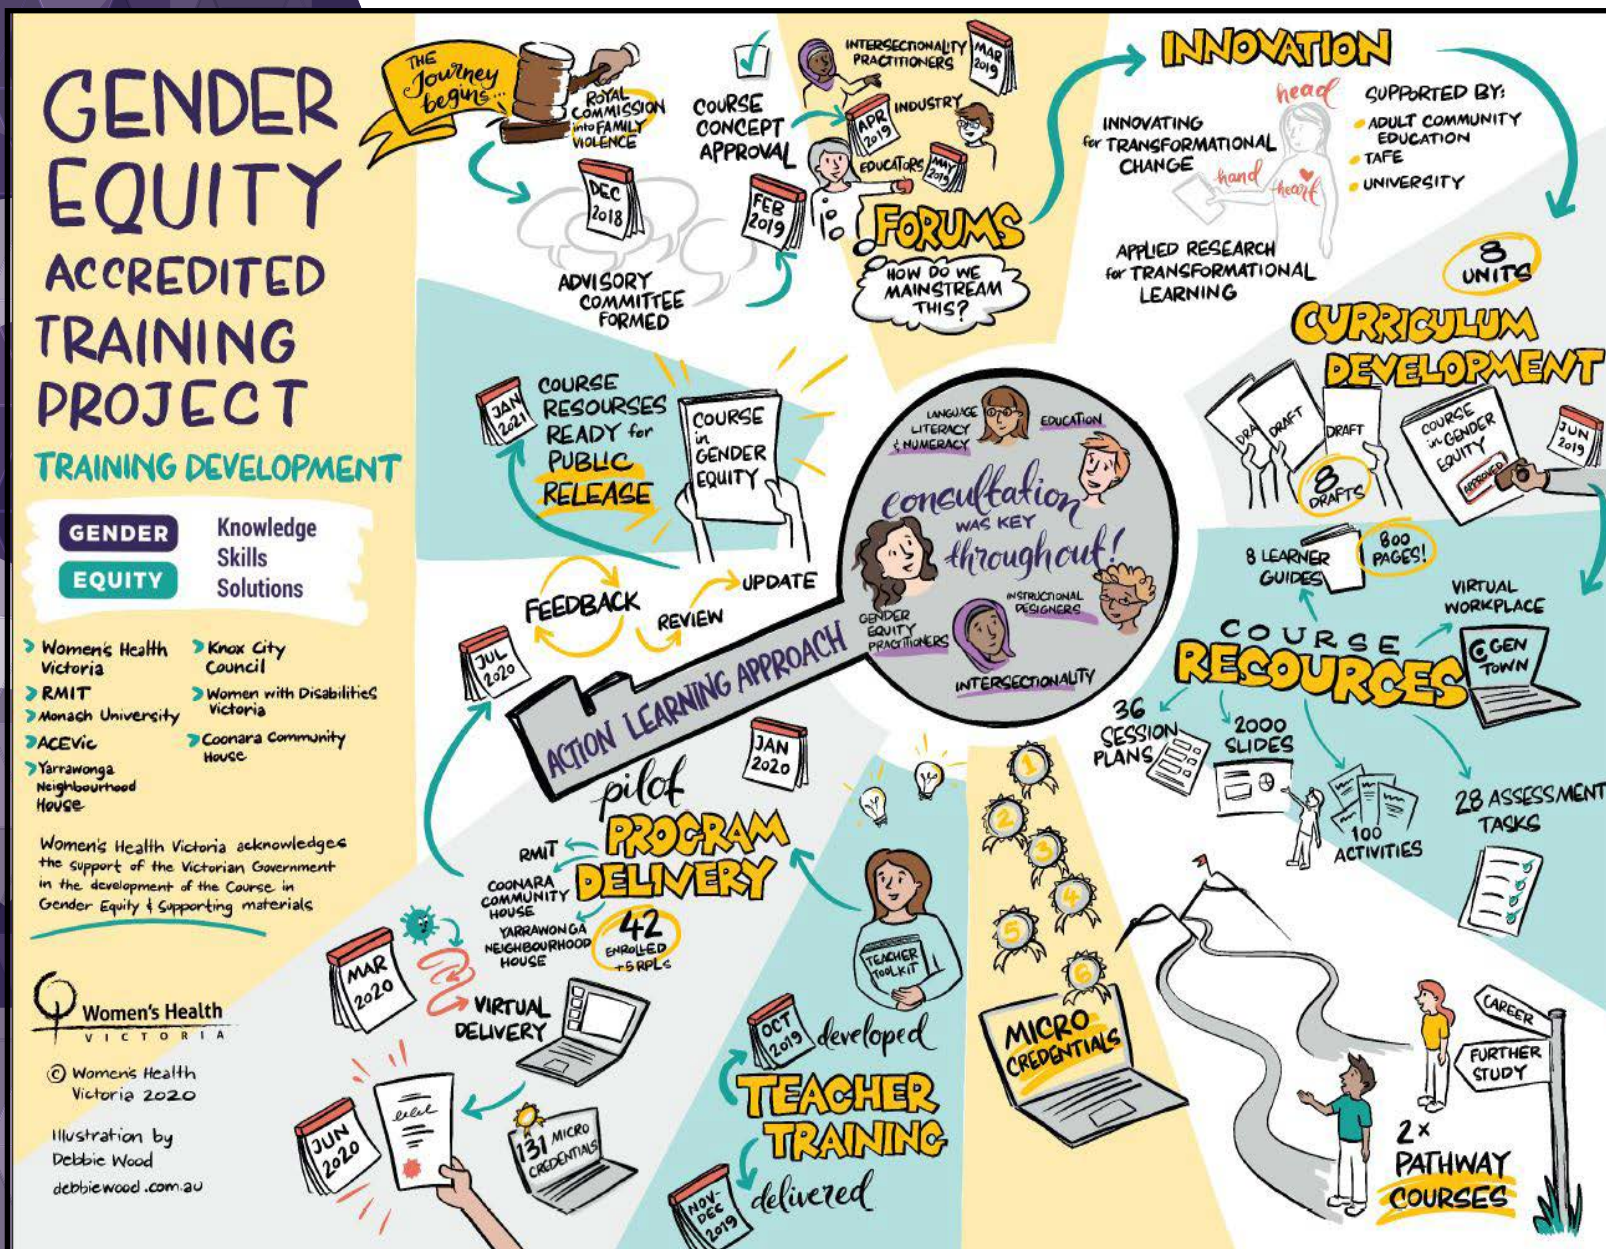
GENDER EQUITY ACCREDITED TRAINING PROJECT

TRAINING DEVELOPMENT

GENDER
EQUITY

Knowledge
Skills
Solutions

Women's Health Victoria
RMIT
Monash University
ACEVic
Yarrawonga Neighbourhood House
Knox City Council
Women with Disabilities Victoria
Coonara Community House

Women's Health Victoria acknowledges the support of the Victorian Government in the development of the Course in Gender Equity & supporting materials

Women's Health VICTORIA

© Women's Health Victoria 2020

Illustration by Debbie Wood debbiewood.com.au

THE Journey begins...

ROYAL COMMISSION into FAMILY VIOLENCE

DEC 2018

ADVISORY COMMITTEE FORMED

COURSE CONCEPT APPROVAL

FEB 2019

INTERSECTIONALITY PRACTITIONERS MAR 2019

APR 2019 INDUSTRY

EDUCATORS MAY 2019

FORUMS

HOW DO WE MAINSTREAM THIS?

INNOVATION

INNOVATING for TRANSFORMATIONAL CHANGE

head hand heart

SUPPORTED BY:
ADULT COMMUNITY EDUCATION
TAFE
UNIVERSITY

APPLIED RESEARCH for TRANSFORMATIONAL LEARNING

8 UNITS

CURRICULUM DEVELOPMENT

DRAFT DRAFT DRAFT

8 DRAFTS

COURSE in GENDER EQUITY APPROVED

JUN 2019

JAN 2021

COURSE RESOURSES READY for PUBLIC RELEASE

COURSE in GENDER EQUITY

LANGUAGE LITERACY & NUMERACY

EDUCATION

consultation WAS KEY throughout!

GENDER EQUITY PRACTITIONERS

INSTRUCTIONAL DESIGNERS

INTERSECTIONALITY

FEEDBACK REVIEW UPDATE

JUL 2020

ACTION LEARNING APPROACH

8 LEARNER GUIDES

800 PAGES!

VIRTUAL WORKPLACE

GEN TOWN

COURSE RESOURCES

36 SESSION PLANS

2000 SLIDES

100 ACTIVITIES

28 ASSESSMENT TASKS

JAN 2020

pilot PROGRAM DELIVERY

RMIT
COONARA COMMUNITY HOUSE
YARRAWONGA NEIGHBOURHOOD HOUSE

42 ENROLLED +5 RPLs

MAR 2020

VIRTUAL DELIVERY

JUN 2020

131 MICRO CREDENTIALS

TEACHER TOOLKIT

OCT 2019 developed

TEACHER TRAINING

NOV-DEC 2019 delivered

1 2 3 4 5 6

MICRO CREDENTIALS

CAREER

FURTHER STUDY

2× PATHWAY COURSES